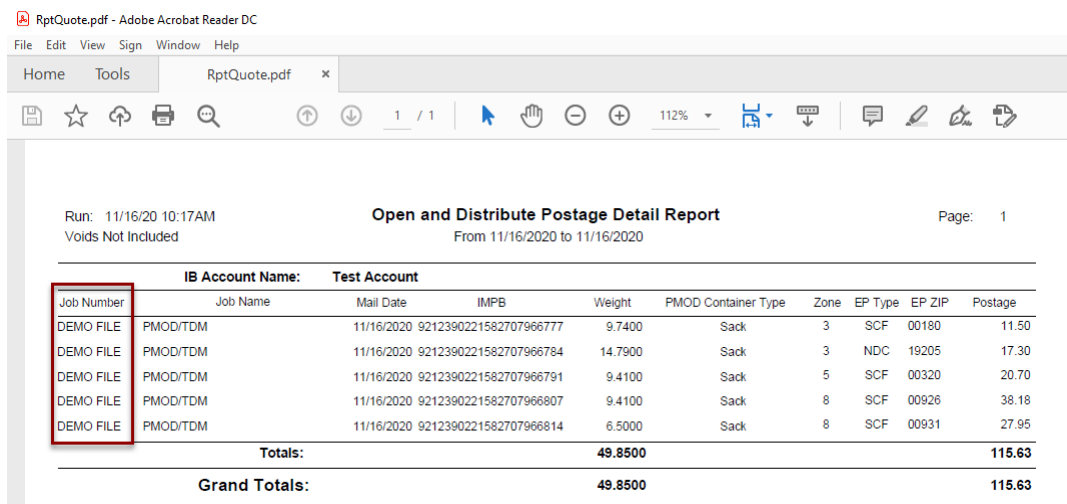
RptQuote.pdf - Adobe Acrobat Reader DC

File Edit View Sign Window Help

Home Tools RptQuote.pdf ×

1 / 1 112%

Run: 11/16/20 10:17AM
Voids Not Included

Open and Distribute Postage Detail Report
From 11/16/2020 to 11/16/2020

Page: 1

IB Account Name: Test Account

| Job Number | Job Name | Mail Date | IMPB | Weight | PMOD Container Type | Zone | EP Type | EP ZIP | Postage |
|---|---|---|---|---|---|---|---|---|---|
| DEMO FILE | PMOD/TDM | 11/16/2020 | 9212390221582707966777 | 9.7400 | Sack | 3 | SCF | 00180 | 11.50 |
| DEMO FILE | PMOD/TDM | 11/16/2020 | 9212390221582707966784 | 14.7900 | Sack | 3 | NDC | 19205 | 17.30 |
| DEMO FILE | PMOD/TDM | 11/16/2020 | 9212390221582707966791 | 9.4100 | Sack | 5 | SCF | 00320 | 20.70 |
| DEMO FILE | PMOD/TDM | 11/16/2020 | 9212390221582707966807 | 9.4100 | Sack | 8 | SCF | 00926 | 38.18 |
| DEMO FILE | PMOD/TDM | 11/16/2020 | 9212390221582707966814 | 6.5000 | Sack | 8 | SCF | 00931 | 27.95 |
| | Totals: | | | 49.8500 | | | | | 115.63 |
| | Grand Totals: | | | 49.8500 | | | | | 115.63 |